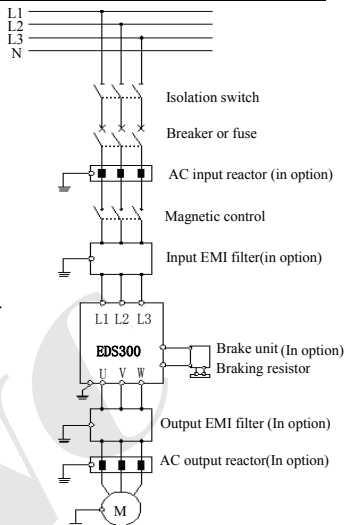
L1
L2
L3
N

Isolation switch

Breaker or fuse

AC input reactor (in option)

Magnetic control

Input EMI filter(in option)

L1 L2 L3

EDS300

Brake unit (In option)

Braking resistor

U V W

Output EMI filter (In option)

AC output reactor(In option)

M